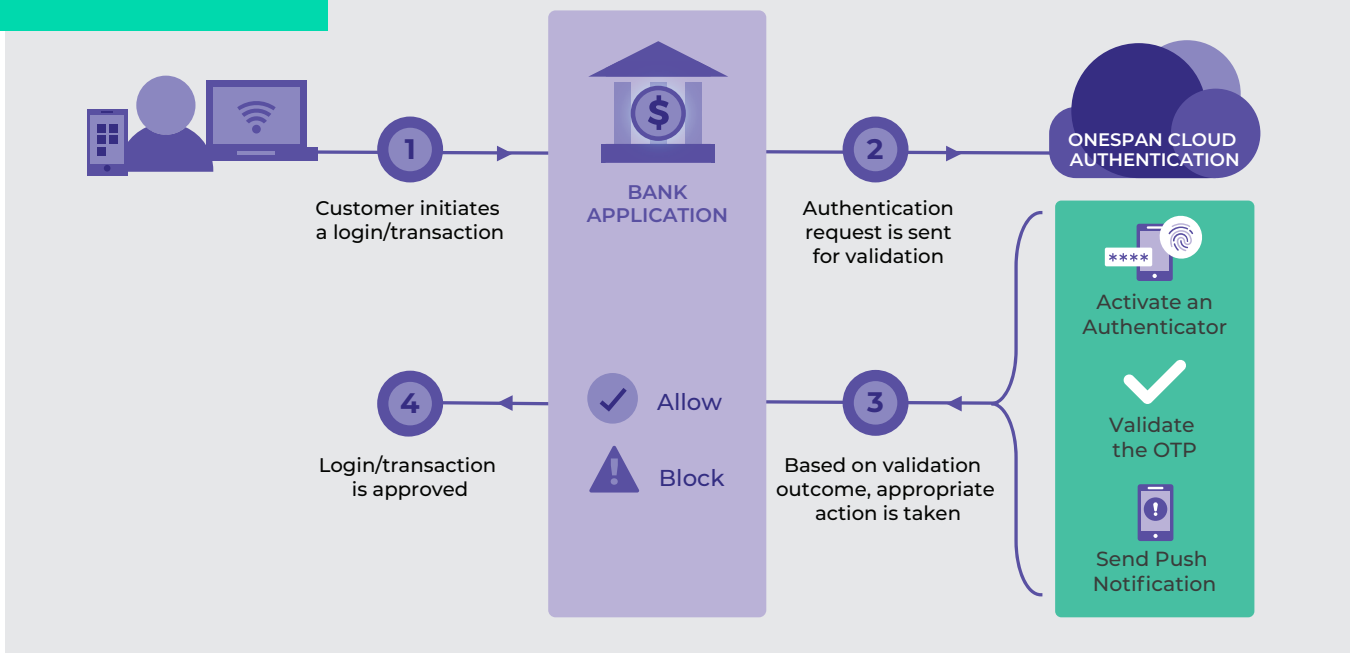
1
Customer initiates a login/transaction

$

BANK APPLICATION

2
Authentication request is sent for validation

ONESPAN CLOUD AUTHENTICATION

****
Activate an Authenticator

Validate the OTP

!
Send Push Notification

3
Based on validation outcome, appropriate action is taken

Allow

Block

4
Login/transaction is approved